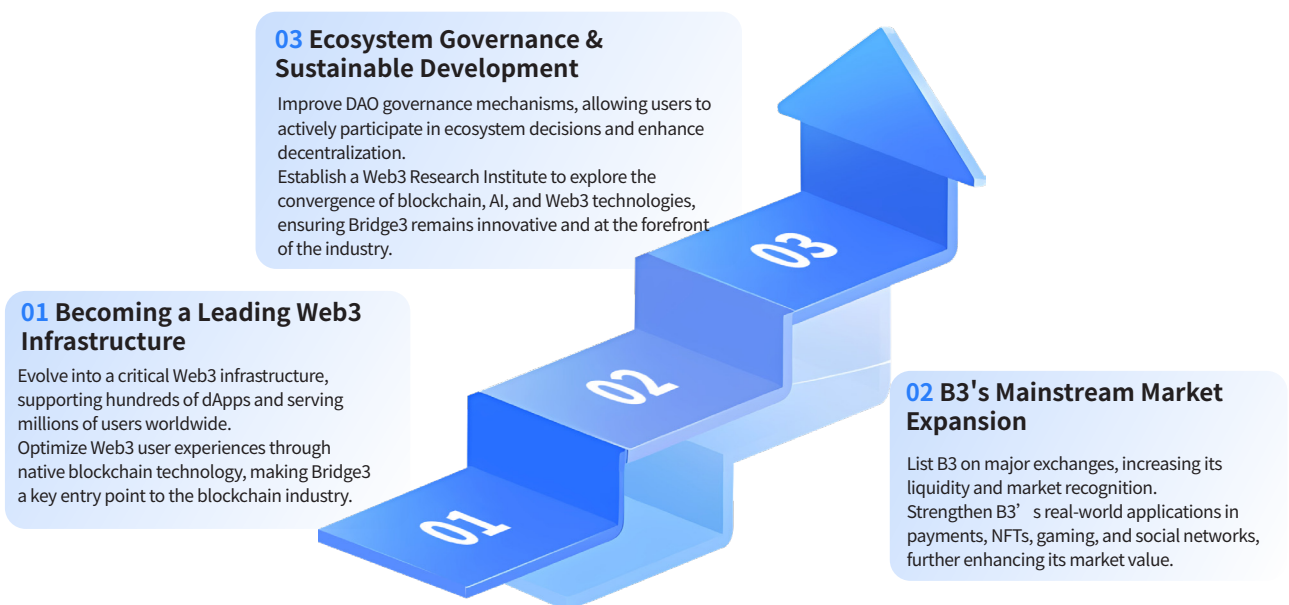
03 Ecosystem Governance & Sustainable Development

Improve DAO governance mechanisms, allowing users to actively participate in ecosystem decisions and enhance decentralization.
Establish a Web3 Research Institute to explore the convergence of blockchain, AI, and Web3 technologies, ensuring Bridge3 remains innovative and at the forefront of the industry.

01 Becoming a Leading Web3 Infrastructure

Evolve into a critical Web3 infrastructure, supporting hundreds of dApps and serving millions of users worldwide.
Optimize Web3 user experiences through native blockchain technology, making Bridge3 a key entry point to the blockchain industry.

03

02

01

02 B3's Mainstream Market Expansion

List B3 on major exchanges, increasing its liquidity and market recognition.
Strengthen B3’s real-world applications in payments, NFTs, gaming, and social networks, further enhancing its market value.